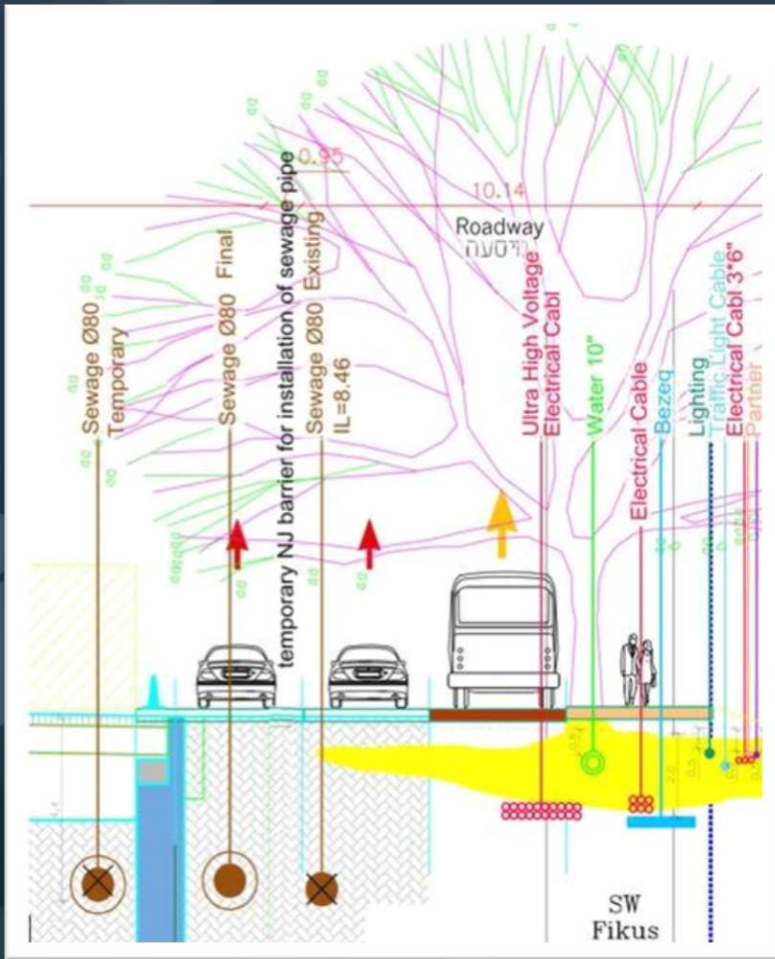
0.95

10.14

Roadway
מיסעה

Sewage Ø80 Temporary

Sewage Ø80 Final

temporary NJ barrier for installation of sewage pipe

Sewage Ø80 Existing IL=8.46

Ultra High Voltage Electrical Cabl

Water 10"

Electrical Cable

Bezeq

Lighting

Traffic Light Cable

Electrical Cabl 3"6"

Partner

SW

Fikus